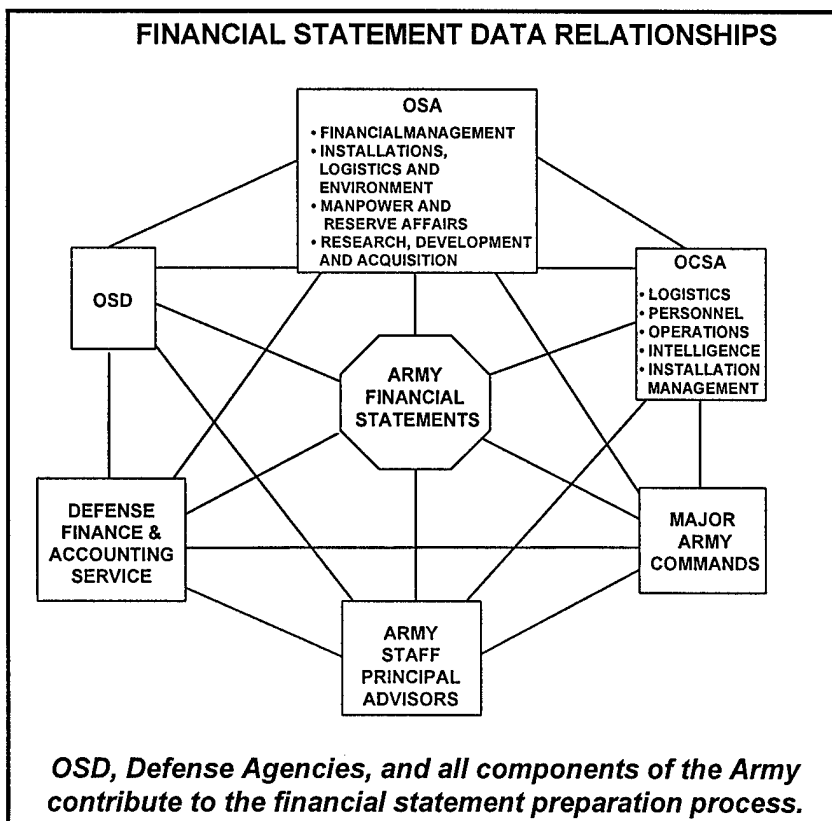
FINANCIAL STATEMENT DATA RELATIONSHIPS

OSA
• FINANCIALMANAGEMENT
• INSTALLATIONS, LOGISTICS AND ENVIRONMENT
• MANPOWER AND RESERVE AFFAIRS
• RESEARCH, DEVELOPMENT AND ACQUISITION

OSD

OCSA
• LOGISTICS
• PERSONNEL
• OPERATIONS
• INTELLIGENCE
• INSTALLATION MANAGEMENT

ARMY FINANCIAL STATEMENTS

DEFENSE FINANCE & ACCOUNTING SERVICE

MAJOR ARMY COMMANDS

ARMY STAFF PRINCIPAL ADVISORS

OSD, Defense Agencies, and all components of the Army contribute to the financial statement preparation process.